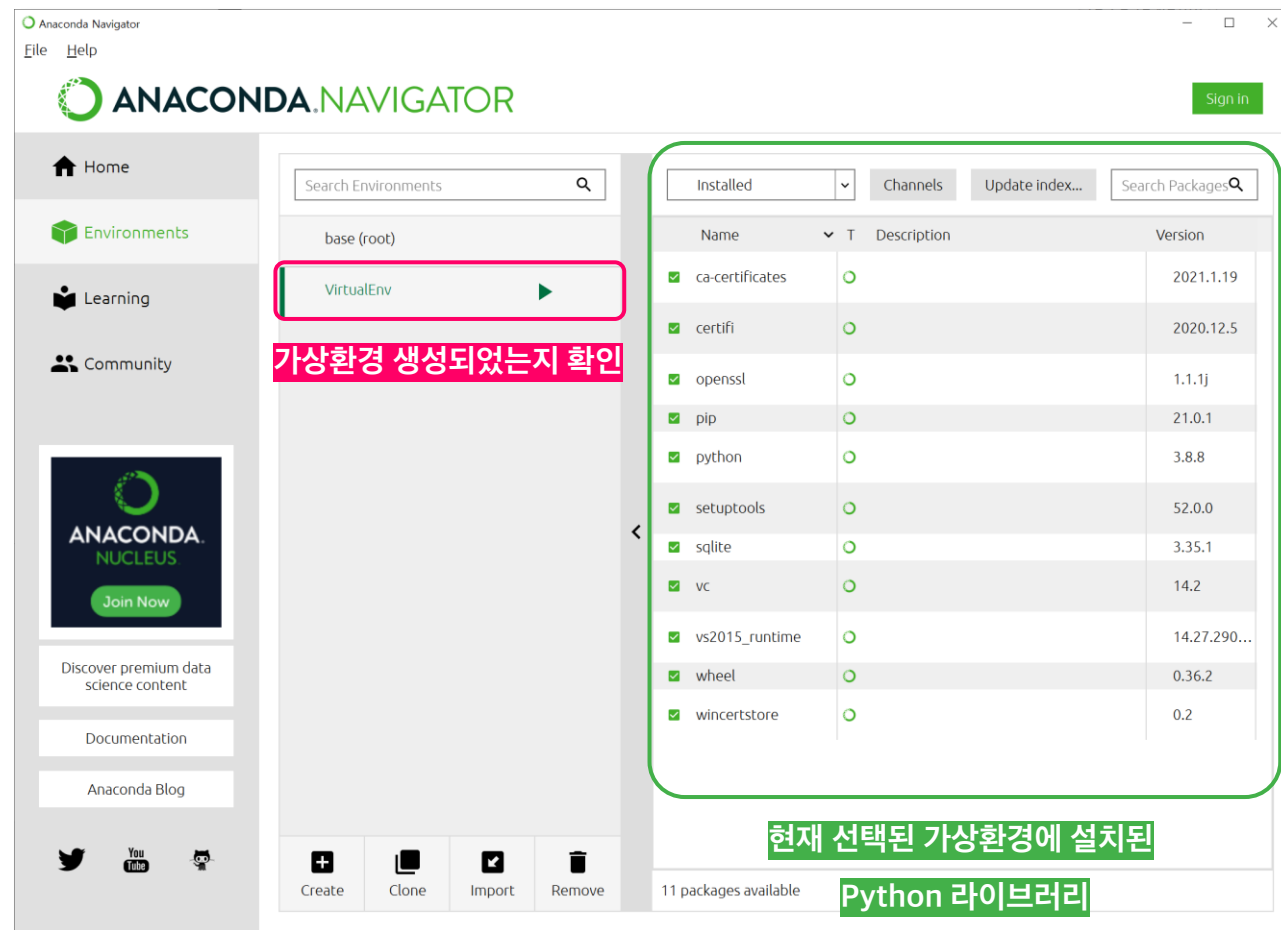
Anaconda Navigator

File Help

ANACONDA.NAVIGATOR

Sign in

Home

Environments

Learning

Community

ANACONDA. NUCLEUS

Join Now

Discover premium data science content

Documentation

Anaconda Blog

You Tube

Search Environments

base (root)

VirtualEnv

가상환경 생성되었는지 확인

Create Clone Import Remove

Installed

Channels

Update index...

Search Packages

| Name | T | Description | Version |
|---|---|---|---|
| ca-certificates | | | 2021.1.19 |
| certifi | | | 2020.12.5 |
| openssl | | | 1.1.1j |
| pip | | | 21.0.1 |
| python | | | 3.8.8 |
| setuptools | | | 52.0.0 |
| sqlite | | | 3.35.1 |
| vc | | | 14.2 |
| vs2015_runtime | | | 14.27.290... |
| wheel | | | 0.36.2 |
| wincertstore | | | 0.2 |

현재 선택된 가상환경에 설치된

11 packages available

Python 라이브러리